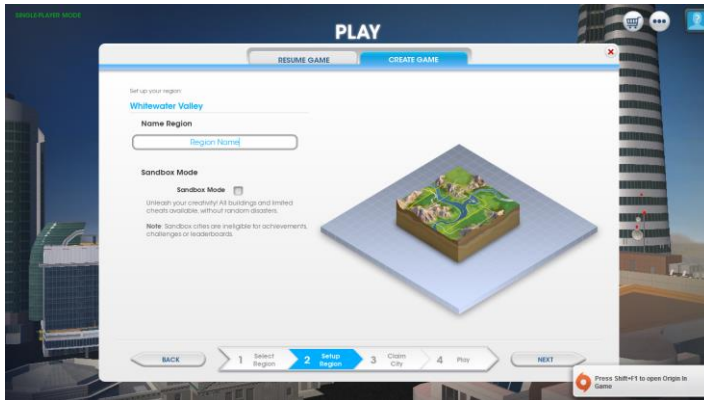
SINGLE PLAYER MODE

PLAY

RESUME GAME

CREATE GAME

Set up your region

Whitewater Valley

Name Region

Region Name

Sandbox Mode

Sandbox Mode

Unleash your creativity! All buildings and limited cheats available, without random disasters.

Note: Sandbox cities are ineligible for achievements, challenges or leaderboards.

BACK

1 Select Region

2 Setup Region

3 Claim City

4 Play

NEXT

Press Shift+F1 to open Origin In Game